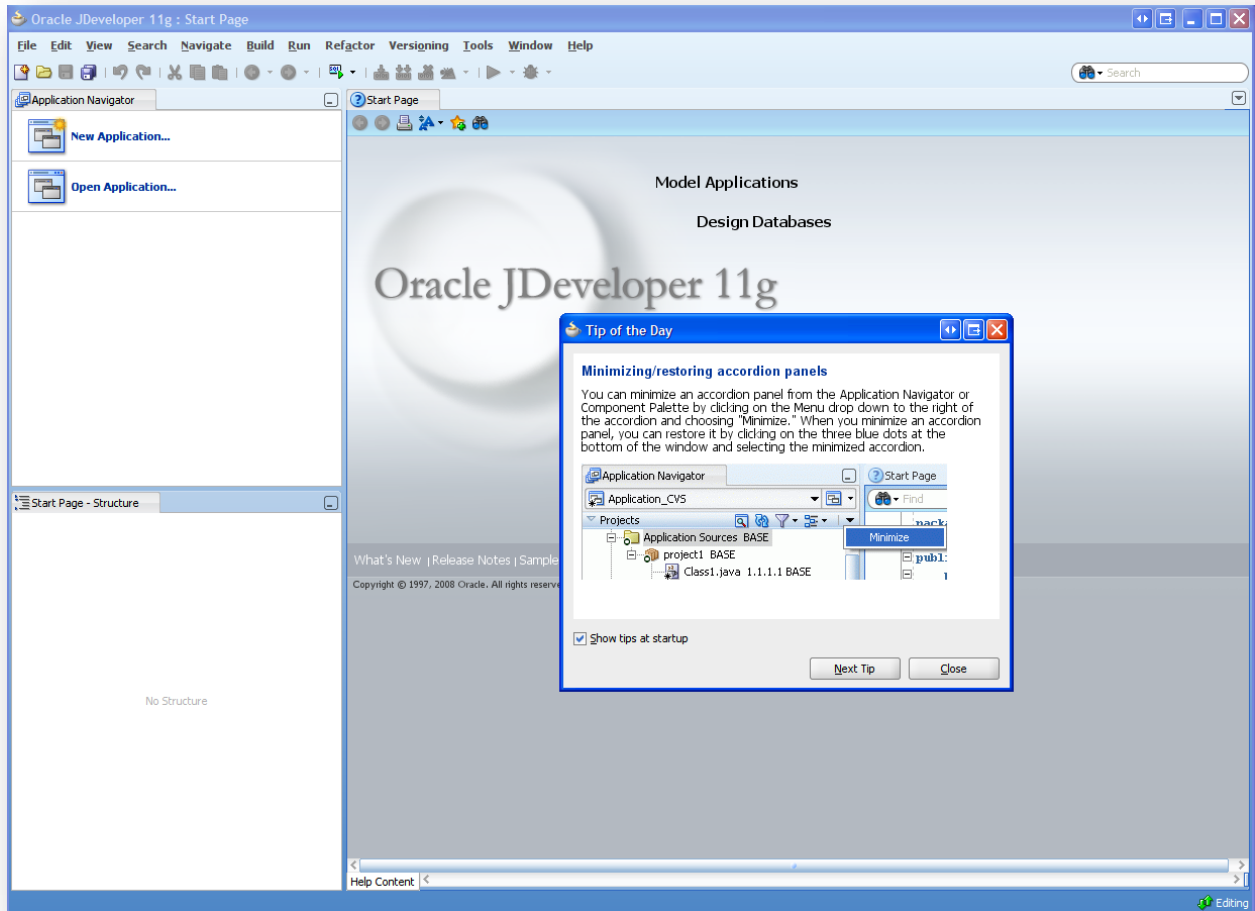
Oracle JDeveloper 11g : Start Page

File Edit View Search Navigate Build Run Refactor Versioning Tools Window Help

Search

Application Navigator

New Application...

Open Application...

Start Page - Structure

No Structure

Start Page

Model Applications

Design Databases

Oracle JDeveloper 11g

What's New | Release Notes | Sample

Copyright © 1997, 2008 Oracle. All rights reserve

Tip of the Day

Minimizing/restoring accordion panels

You can minimize an accordion panel from the Application Navigator or Component Palette by clicking on the Menu drop down to the right of the accordion and choosing "Minimize." When you minimize an accordion panel, you can restore it by clicking on the three blue dots at the bottom of the window and selecting the minimized accordion.

Application Navigator

Start Page

Application_CVS

Find

Projects

Application Sources BASE

Minimize

project1 BASE

Class1.java 1.1.1.1 BASE

packa

publ

Show tips at startup

Next Tip

Close

Help Content

Editing